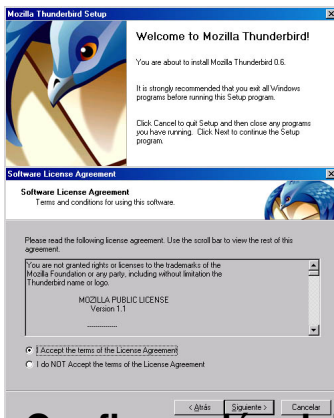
Mozilla Thunderbird Setup

Welcome to Mozilla Thunderbird!

You are about to install Mozilla Thunderbird 0.6.

It is strongly recommended that you exit all Windows programs before running this Setup program.

Click Cancel to quit Setup and then close any programs you have running. Click Next to continue the Setup program.

Software License Agreement

Software License Agreement
Terms and conditions for using this software.

Please read the following license agreement. Use the scroll bar to view the rest of this agreement.

You are not granted rights or licenses to the trademarks of the Mozilla Foundation or any party, including without limitation the Thunderbird name or logo.

MOZILLA PUBLIC LICENSE
Version 1.1

---------------

I Accept the terms of the License Agreement
I do NOT Accept the terms of the License Agreement

< Atrás
Siguiente >
Cancelar